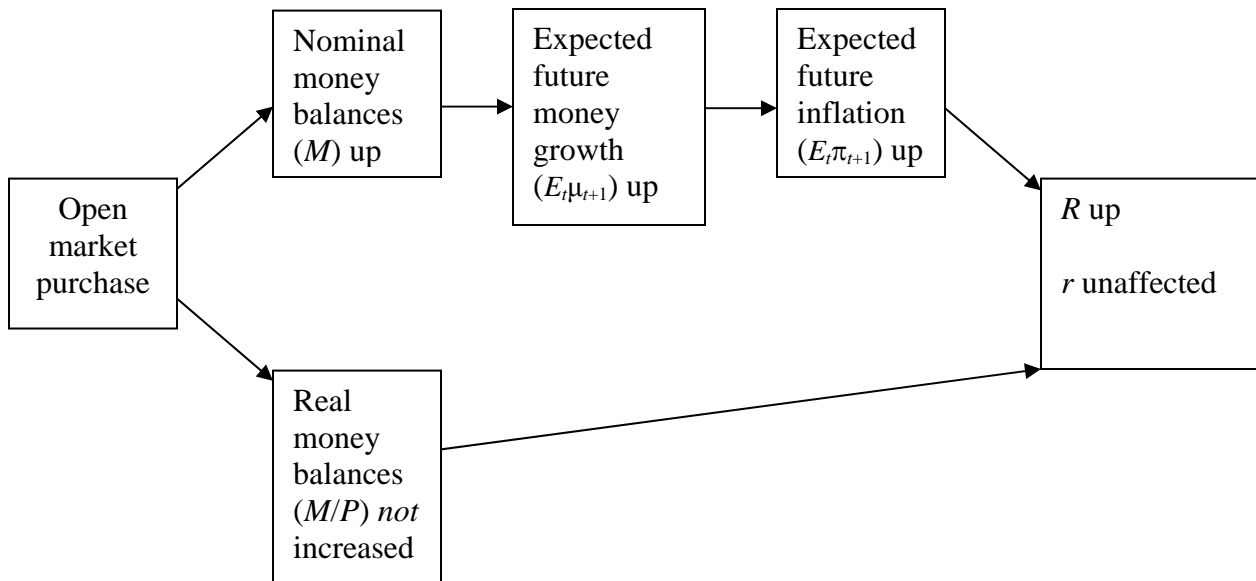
Open market purchase

Nominal money balances ($M$) up

Expected future money growth ($E_t\mu_{t+1}$) up

Expected future inflation ($E_t\pi_{t+1}$) up

$R$ up

$r$ unaffected

Real money balances ($M/P$) *not* increased